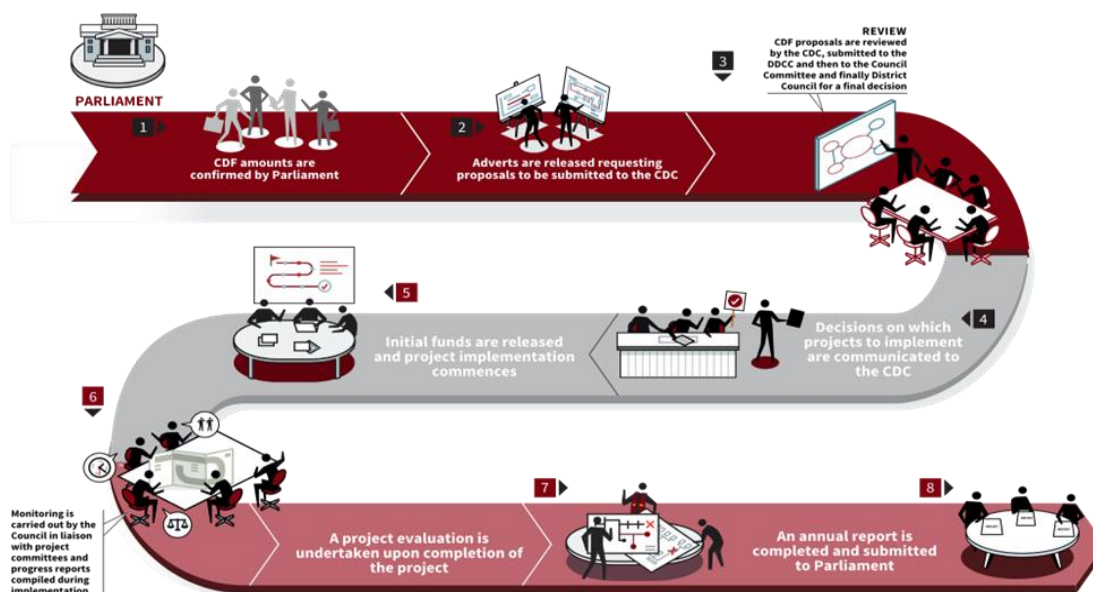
PARLIAMENT

1

CDF amounts are confirmed by Parliament

2

Adverts are released requesting proposals to be submitted to the CDC

3

REVIEW
CDF proposals are reviewed by the CDC, submitted to the DDCC and then to the Council Committee and finally District Council for a final decision

4

Decisions on which projects to implement are communicated to the CDC

5

Initial funds are released and project implementation commences

6

Monitoring is carried out by the Council in liaison with project committees and progress reports compiled during implementation

7

A project evaluation is undertaken upon completion of the project

8

An annual report is completed and submitted to Parliament